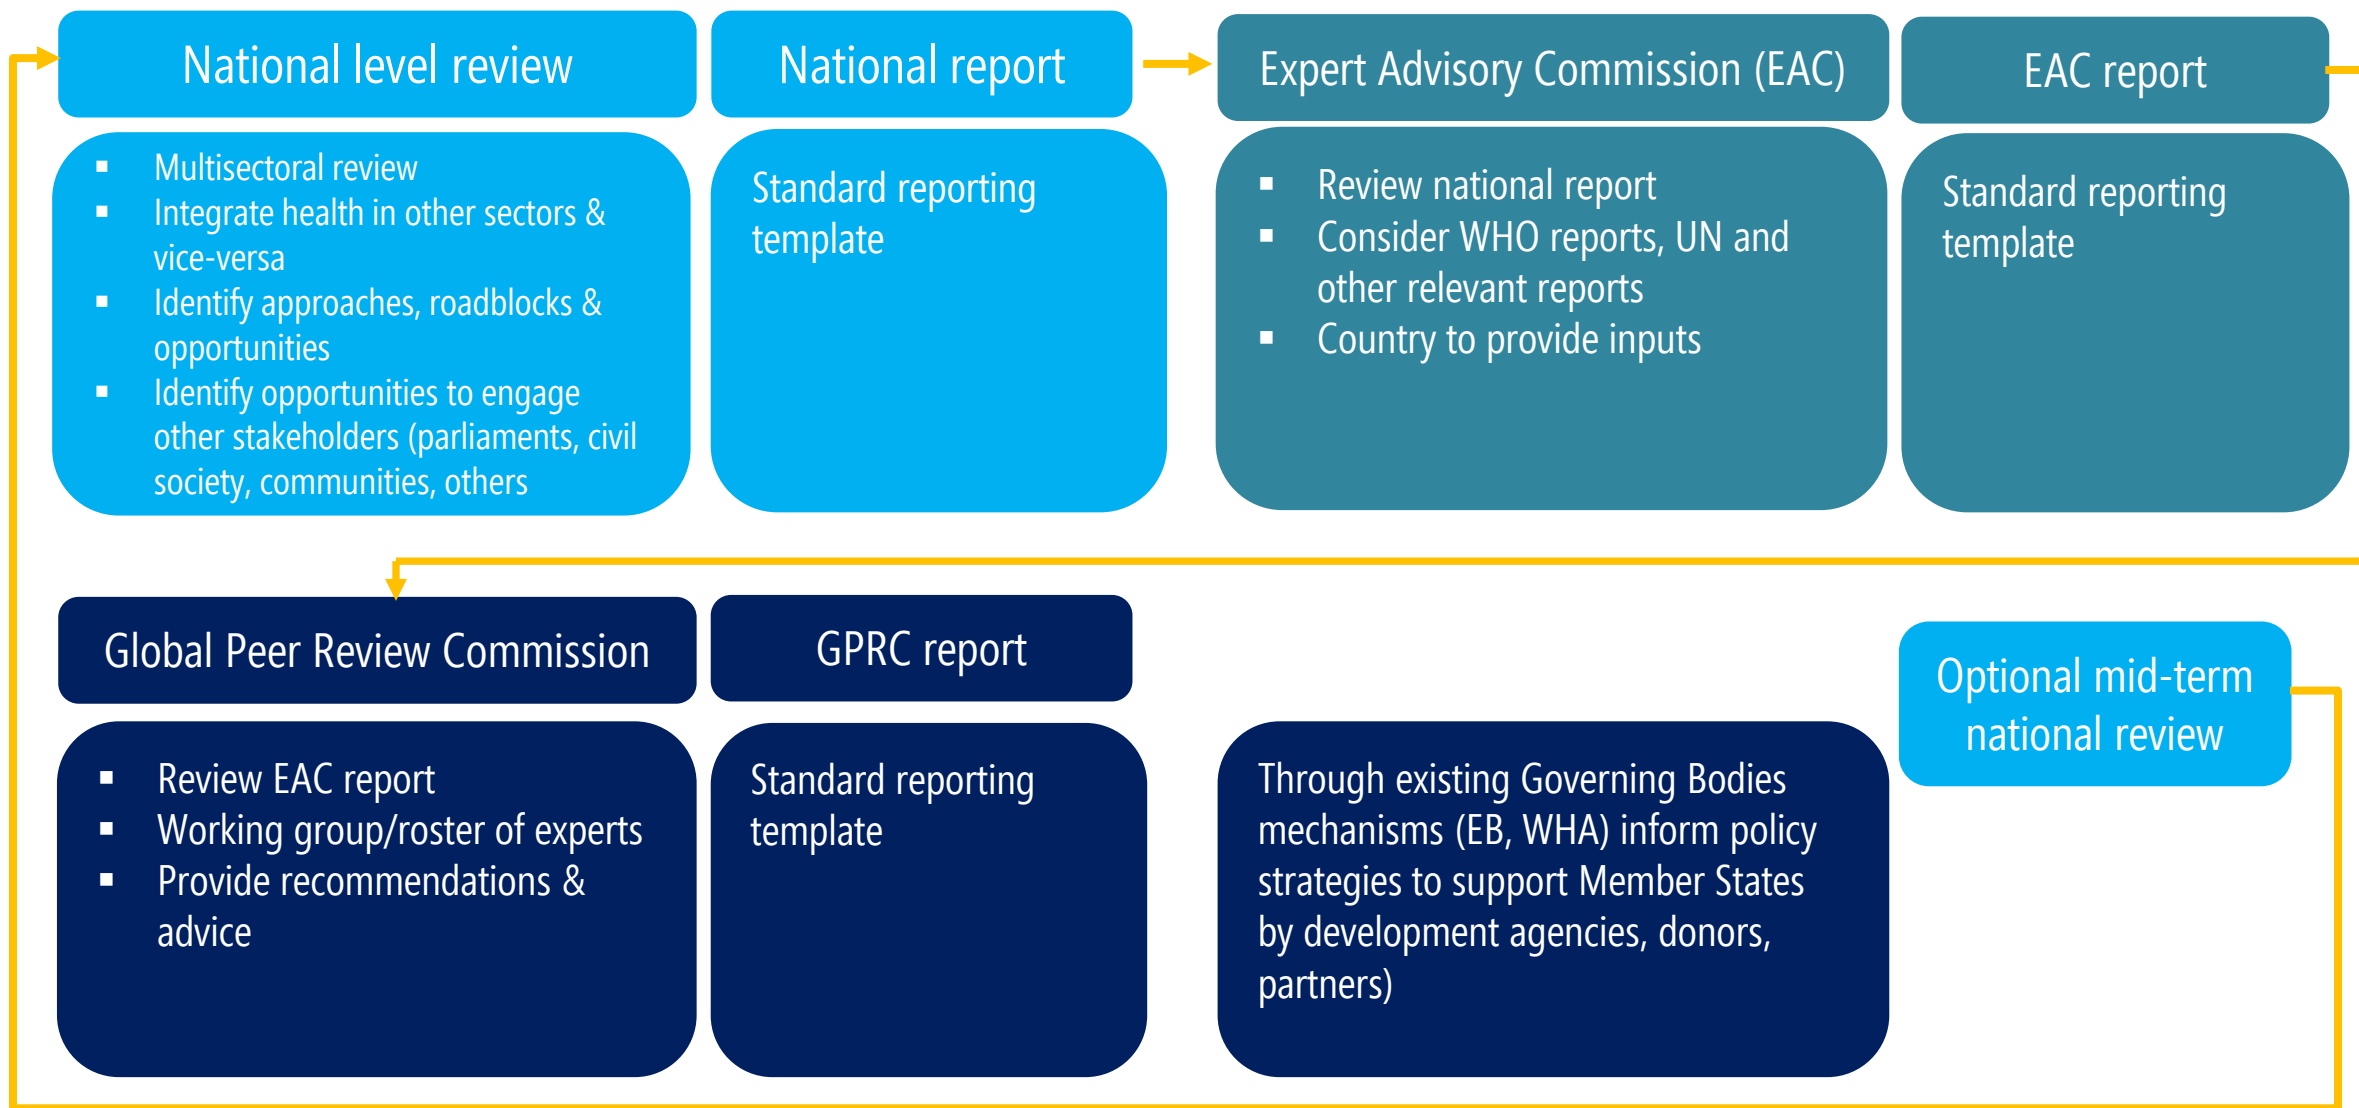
National level review

- Multisectoral review
- Integrate health in other sectors & vice-versa
- Identify approaches, roadblocks & opportunities
- Identify opportunities to engage other stakeholders (parliaments, civil society, communities, others

National report

Standard reporting template

Expert Advisory Commission (EAC)

- Review national report
- Consider WHO reports, UN and other relevant reports
- Country to provide inputs

EAC report

Standard reporting template

Global Peer Review Commission

- Review EAC report
- Working group/roster of experts
- Provide recommendations & advice

GPRC report

Standard reporting template

Through existing Governing Bodies mechanisms (EB, WHA) inform policy strategies to support Member States by development agencies, donors, partners)

Optional mid-term national review